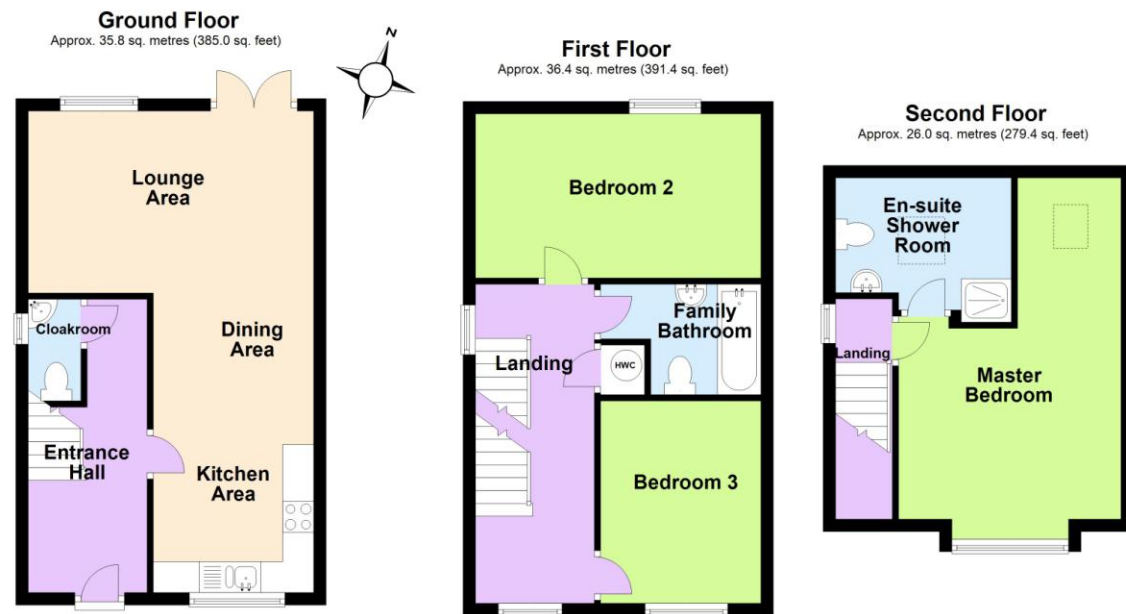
Ground Floor
Approx. 35.8 sq. metres (385.0 sq. feet)

N

Lounge Area

Cloakroom

Dining Area

Entrance Hall

Kitchen Area

First Floor
Approx. 36.4 sq. metres (391.4 sq. feet)

Bedroom 2

Family Bathroom

Landing

HWC

Bedroom 3

Second Floor
Approx. 26.0 sq. metres (279.4 sq. feet)

En-suite Shower Room

Landing

Master Bedroom